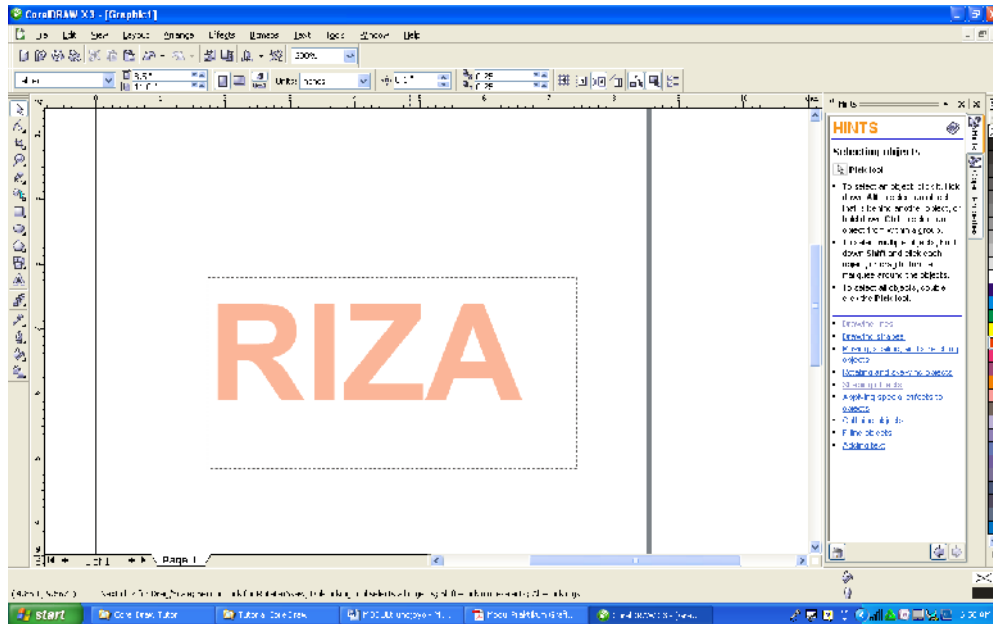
CorelDRAW X3 - [Graphic1]

File Edit View Layout Arrange Effects Bitmaps Text Tools Window Help

200%

Units: inches

RIZA

Hints

HINTS

Selecting objects

Pick tool

• To select an object, click it. Hold down Alt to click behind it, hold Shift and click to select, or hold down Ctrl to select an object from within a group.

• To select multiple objects, hold down Shift and click each object, or drag to draw a marquee around the objects.

• To select all objects, double-click the Pick tool.

• Drawing lines
• Drawing shapes
• Moving, scaling, or rotating objects
• Merging and reshaping objects
• Shaping objects
• Applying special effects to objects
• Outlining objects
• Filling objects
• Adding text

Page 1

1 of 1

start | Corel Draw Tutor | Tutorial Corel Draw | MODUL | Modul Praktikum Grafik | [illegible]

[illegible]